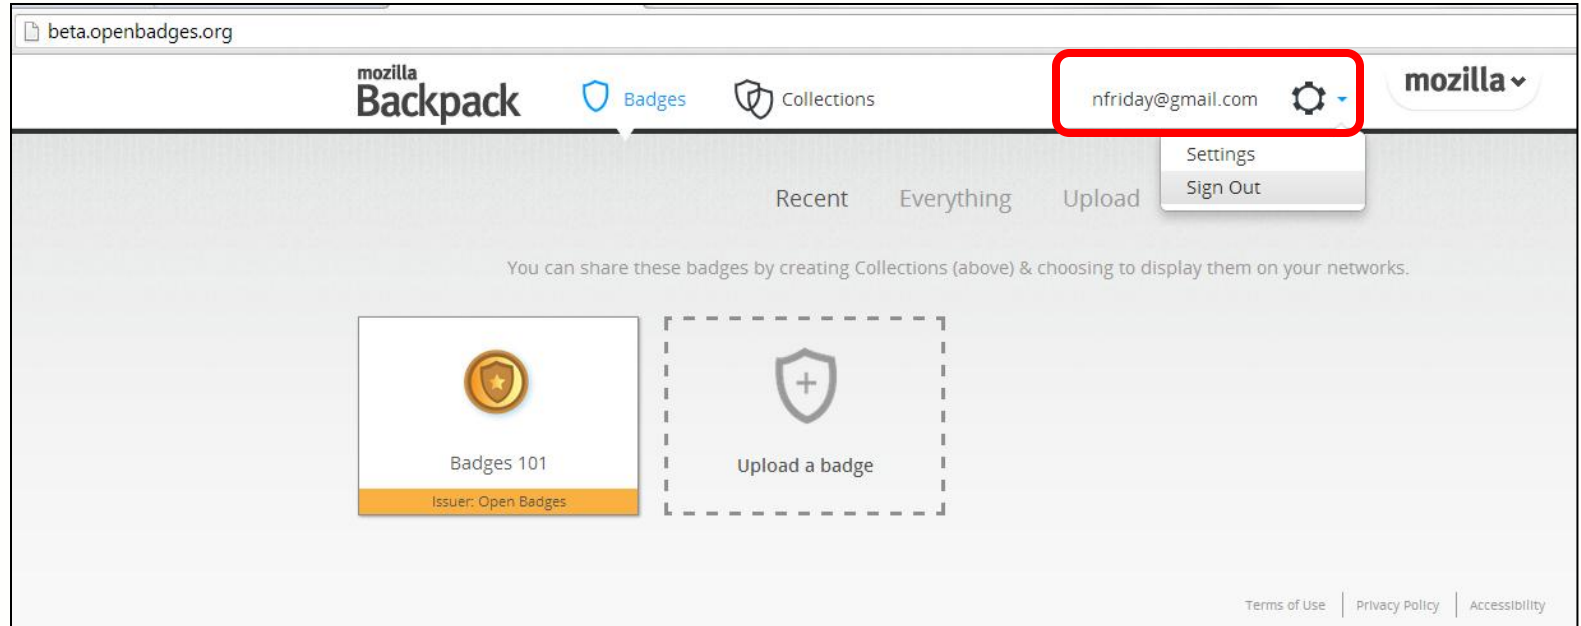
beta.openbadges.org

mozilla Backpack

Badges

Collections

nfriday@gmail.com

mozilla

Settings

Sign Out

Recent Everything Upload

You can share these badges by creating Collections (above) & choosing to display them on your networks.

Badges 101

Issuer: Open Badges

Upload a badge

Terms of Use | Privacy Policy | Accessibility